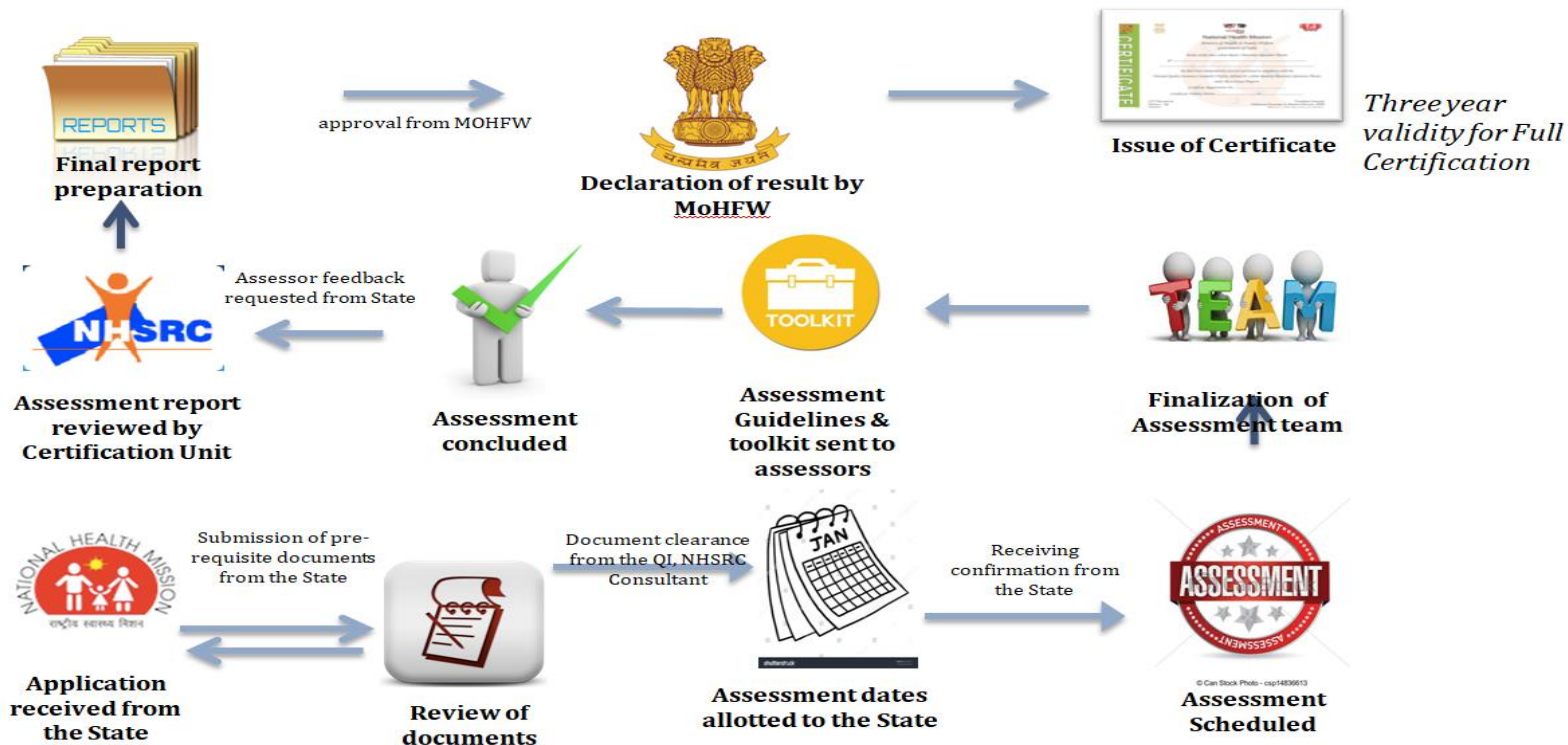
REPORTS

Final report preparation

approval from MOHFW

सत्यमेव जयते

Declaration of result by MoHFW

CERTIFICATE

Issue of Certificate

Three year validity for Full Certification

NHSRC

Assessor feedback requested from State

Assessment report reviewed by Certification Unit

Assessment concluded

TOOLKIT

Assessment Guidelines & toolkit sent to assessors

TEAM

Finalization of Assessment team

NATIONAL HEALTH MISSION

राष्ट्रीय स्वास्थ्य मिशन

Submission of pre-requisite documents from the State

Application received from the State

Review of documents

Document clearance from the QI, NHSRC Consultant

JAN

shutterstock

Assessment dates allotted to the State

Receiving confirmation from the State

ASSESSMENT

ASSESSMENT

ASSESSMENT

© Can Stock Photo - csp14836613

Assessment Scheduled